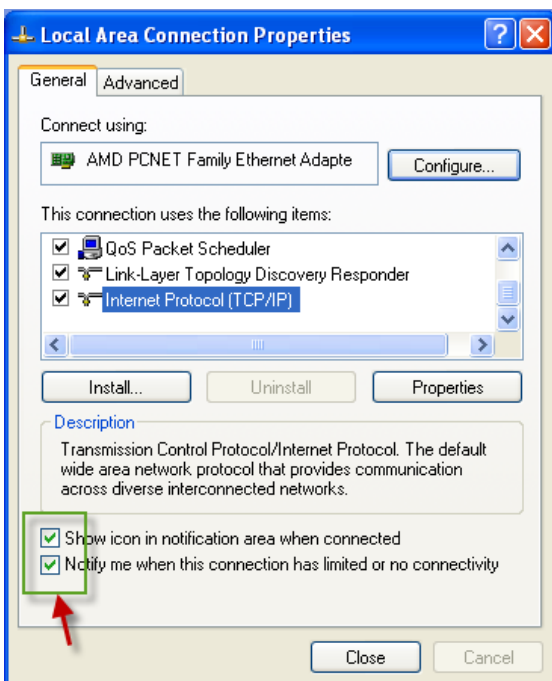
Local Area Connection Properties

General Advanced

Connect using:

AMD PCNET Family Ethernet Adapte

Configure...

This connection uses the following items:

QoS Packet Scheduler
Link-Layer Topology Discovery Responder
Internet Protocol (TCP/IP)

Install... Uninstall Properties

Description

Transmission Control Protocol/Internet Protocol. The default wide area network protocol that provides communication across diverse interconnected networks.

Show icon in notification area when connected
Notify me when this connection has limited or no connectivity

Close Cancel